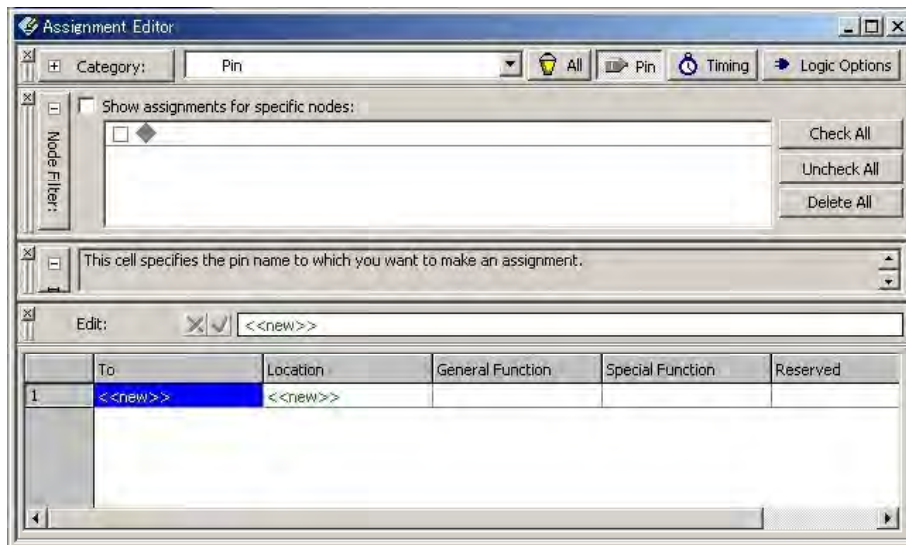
Assignment Editor

Category: Pin All Pin Timing Logic Options

Node Filter:

Show assignments for specific nodes:

Check All

Uncheck All

Delete All

This cell specifies the pin name to which you want to make an assignment.

Edit: <<new>>

| | To | Location | General Function | Special Function | Reserved |
|---|---|---|---|---|---|
| 1 | <<new>> | <<new>> | | | |